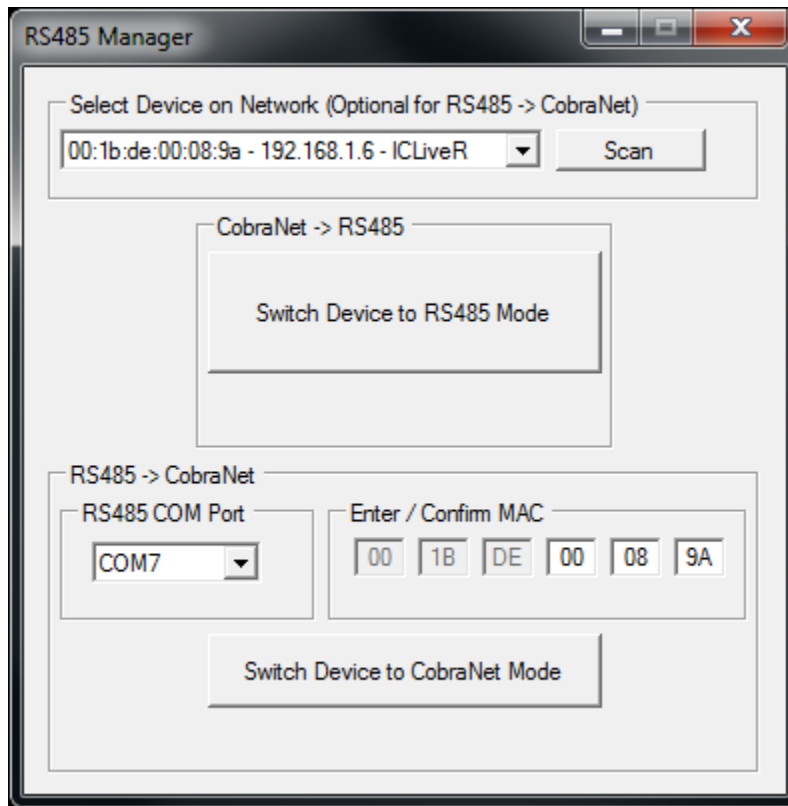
RS485 Manager

Select Device on Network (Optional for RS485 -> CobraNet)

00:1b:de:00:08:9a - 192.168.1.6 - ICLiveR

Scan

CobraNet -> RS485

Switch Device to RS485 Mode

RS485 -> CobraNet

RS485 COM Port

COM7

Enter / Confirm MAC

00 1B DE 00 08 9A

Switch Device to CobraNet Mode